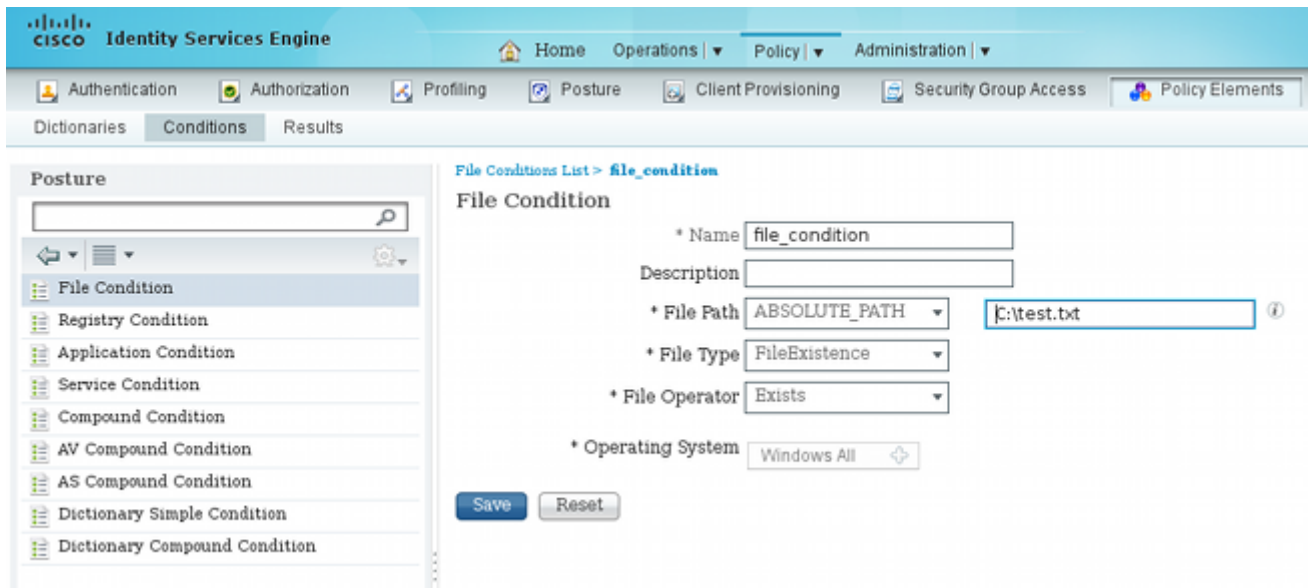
cisco Identity Services Engine

Home Operations | ▾ Policy | ▾ Administration | ▾

Authentication Authorization Profiling Posture Client Provisioning Security Group Access Policy Elements

Dictionaries Conditions Results

Posture

File Condition
Registry Condition
Application Condition
Service Condition
Compound Condition
AV Compound Condition
AS Compound Condition
Dictionary Simple Condition
Dictionary Compound Condition

File Conditions List > file_condition

File Condition

* Name file_condition

Description

* File Path ABSOLUTE_PATH C:\test.txt

* File Type FileExistence

* File Operator Exists

* Operating System Windows All

Save Reset